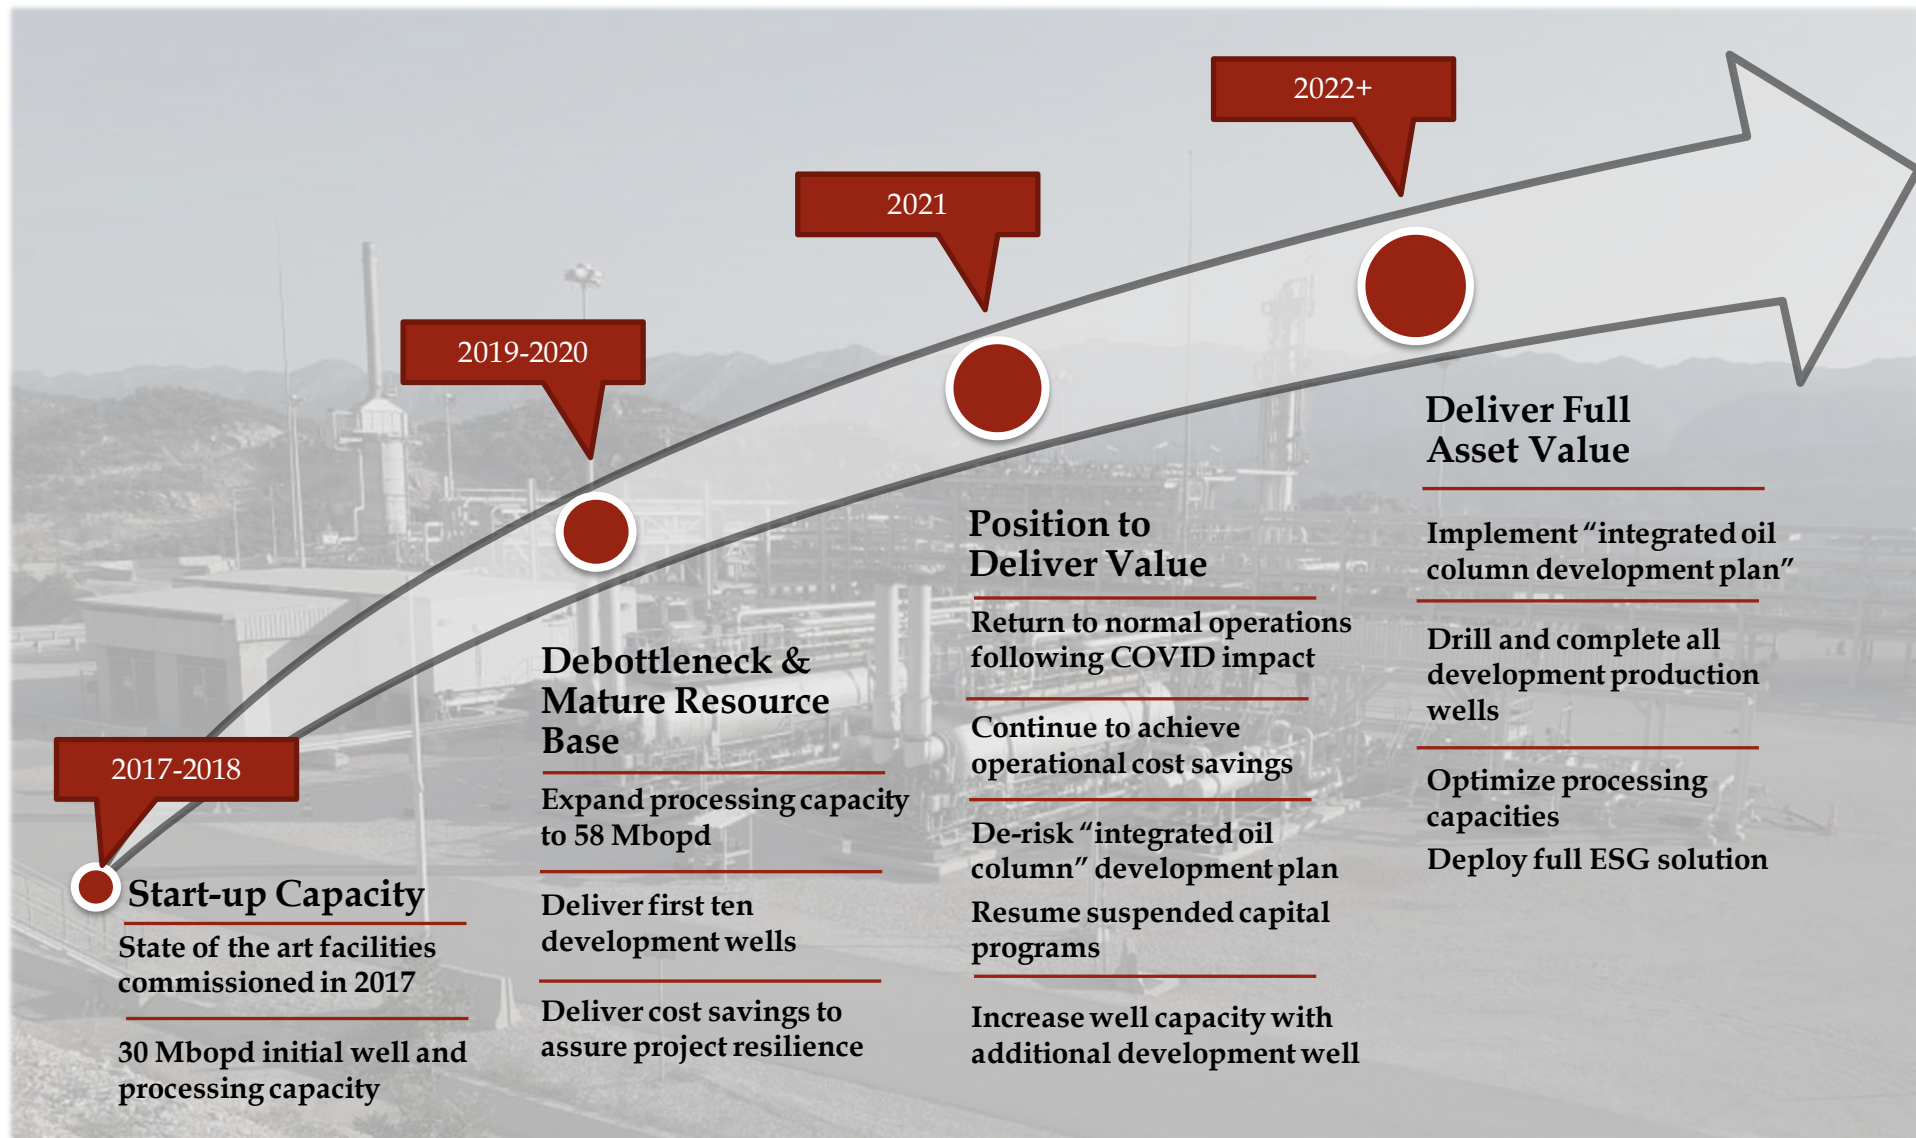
2017-2018

Start-up Capacity

State of the art facilities commissioned in 2017

30 Mbopd initial well and processing capacity

2019-2020

Debottleneck & Mature Resource Base

Expand processing capacity to 58 Mbopd

Deliver first ten development wells

Deliver cost savings to assure project resilience

2021

Position to Deliver Value

Return to normal operations following COVID impact

Continue to achieve operational cost savings

De-risk "integrated oil column" development plan

Resume suspended capital programs

Increase well capacity with additional development well

2022+

Deliver Full Asset Value

Implement "integrated oil column development plan"

Drill and complete all development production wells

Optimize processing capacities

Deploy full ESG solution